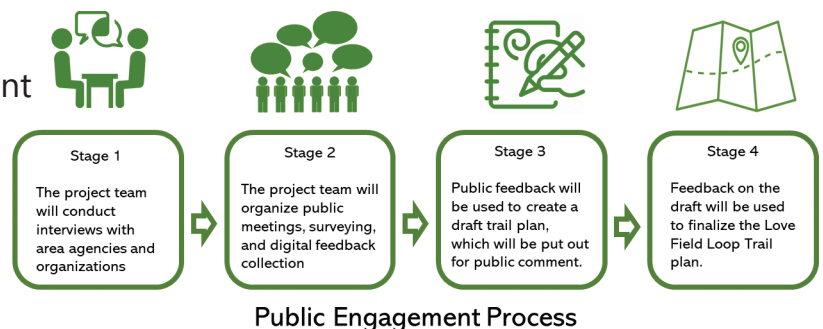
nt

Stage 1

The project team will conduct interviews with area agencies and organizations

Stage 2

The project team will organize public meetings, surveying, and digital feedback collection

Stage 3

Public feedback will be used to create a draft trail plan, which will be put out for public comment.

Stage 4

Feedback on the draft will be used to finalize the Love Field Loop Trail plan.

Public Engagement Process